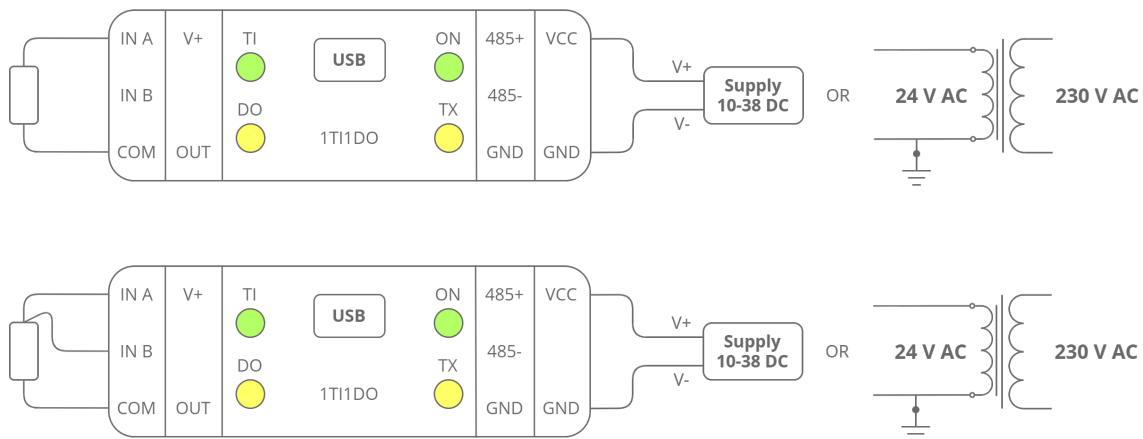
IN A
IN B
COM
V+
OUT
TI
DO
USB
1TI1DO
ON
TX
485+
485-
GND
VCC
GND
V+
V-
Supply 10-38 DC
OR
24 V AC
230 V AC

IN A
IN B
COM
V+
OUT
TI
DO
USB
1TI1DO
ON
TX
485+
485-
GND
VCC
GND
V+
V-
Supply 10-38 DC
OR
24 V AC
230 V AC